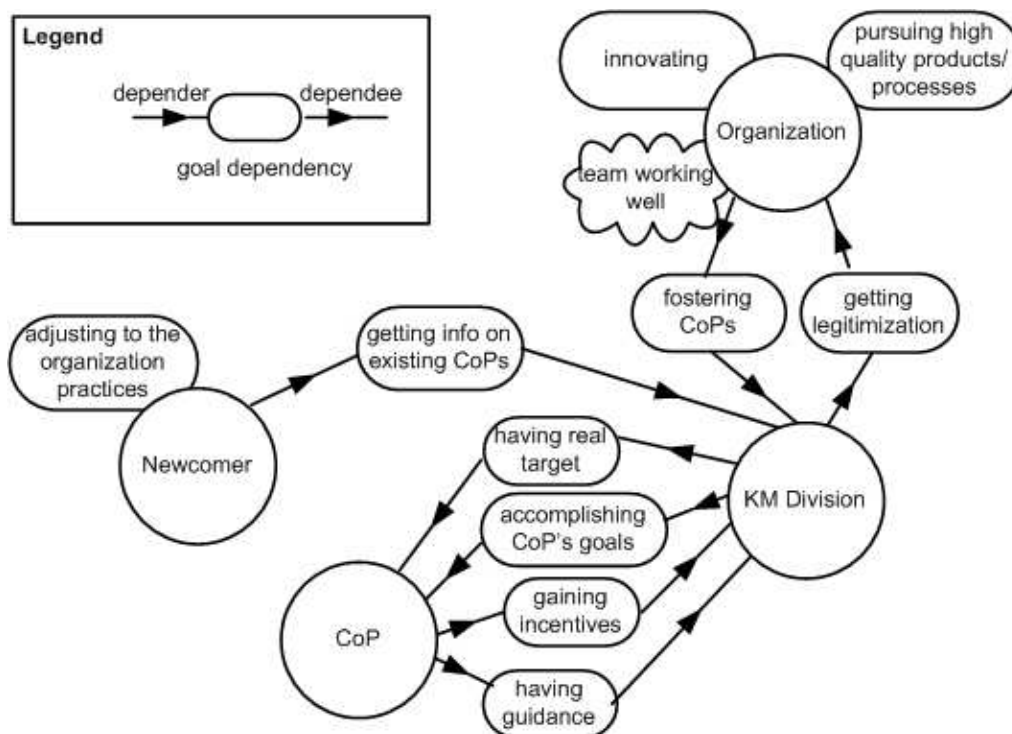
Legend

depender

dependee

goal dependency

innovating

pursuing high quality products/ processes

Organization

team working well

fostering CoPs

getting legitimization

adjusting to the organization practices

getting info on existing CoPs

Newcomer

having real target

KM Division

accomplishing CoP's goals

gaining incentives

CoP

having guidance